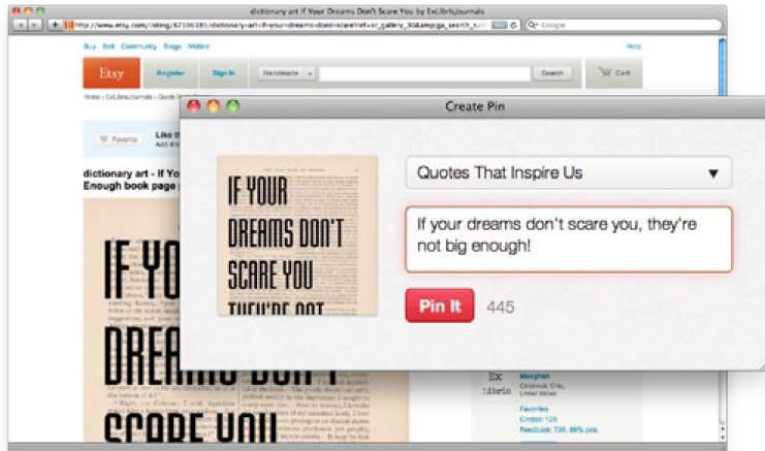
dictionary art if Your Dreams Don't Scare You by ExLibrisJournals

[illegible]

Buy Sell Community Blogs Mobile

Help

Etsy

Register

Sign In

Handmade

Search

Cart

Home › ExLibrisJournals › Quote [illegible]

Favorite

Like this

dictionary art - If Yo

Enough book page

IF YO

DREA

SCARE YOU

Create Pin

IF YOUR DREAMS DON'T SCARE YOU THEY'RE NOT

Quotes That Inspire Us

If your dreams don't scare you, they're not big enough!

Pin It

445

Ex Libris

Meaghan

Cincinnati, Ohio, United States

Favorites

Circles: 124

Feedback: 736, 99% pos.